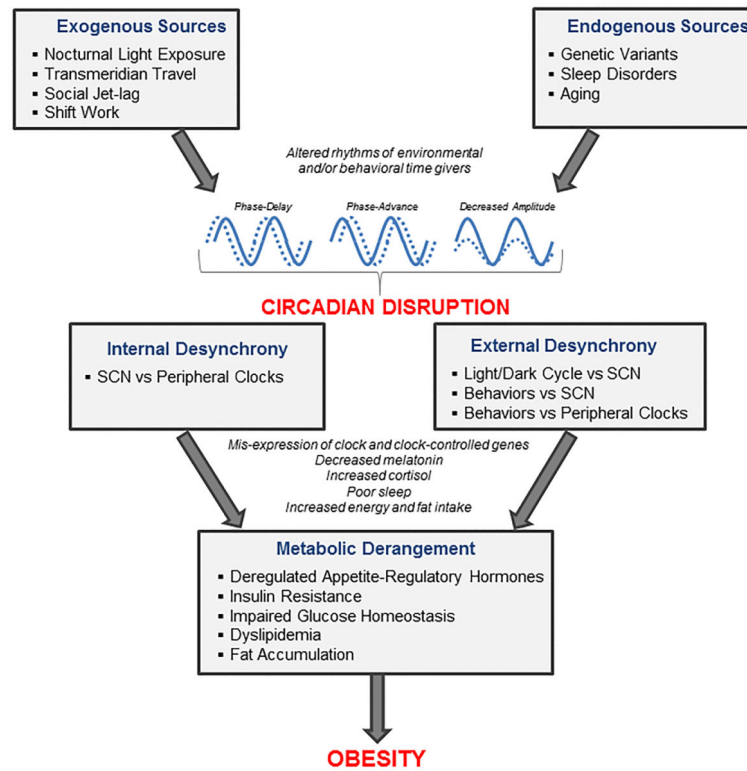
Exogenous Sources
▪ Nocturnal Light Exposure
▪ Transmeridian Travel
▪ Social Jet-lag
▪ Shift Work

Endogenous Sources
▪ Genetic Variants
▪ Sleep Disorders
▪ Aging

Altered rhythms of environmental and/or behavioral time givers

Phase-Delay

Phase-Advance

Decreased Amplitude

CIRCADIAN DISRUPTION

Internal Desynchrony
▪ SCN vs Peripheral Clocks

External Desynchrony
▪ Light/Dark Cycle vs SCN
▪ Behaviors vs SCN
▪ Behaviors vs Peripheral Clocks

Mis-expression of clock and clock-controlled genes
Decreased melatonin
Increased cortisol
Poor sleep
Increased energy and fat intake

Metabolic Derangement
▪ Deregulated Appetite-Regulatory Hormones
▪ Insulin Resistance
▪ Impaired Glucose Homeostasis
▪ Dyslipidemia
▪ Fat Accumulation

OBESITY